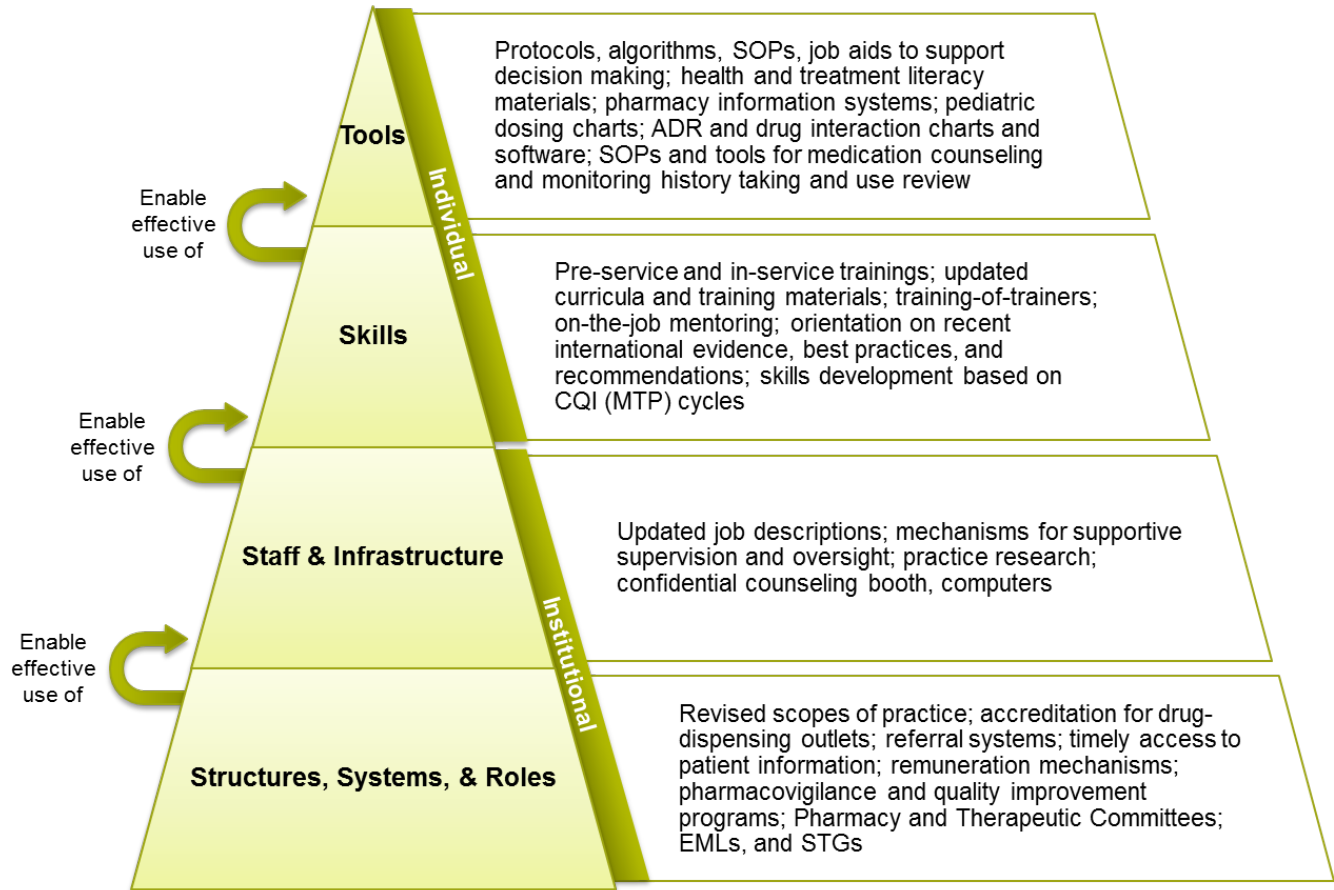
Tools

Protocols, algorithms, SOPs, job aids to support decision making; health and treatment literacy materials; pharmacy information systems; pediatric dosing charts; ADR and drug interaction charts and software; SOPs and tools for medication counseling and monitoring history taking and use review

Individual

Enable effective use of

Skills

Pre-service and in-service trainings; updated curricula and training materials; training-of-trainers; on-the-job mentoring; orientation on recent international evidence, best practices, and recommendations; skills development based on CQI (MTP) cycles

Enable effective use of

Staff & Infrastructure

Updated job descriptions; mechanisms for supportive supervision and oversight; practice research; confidential counseling booth, computers

Institutional

Enable effective use of

Structures, Systems, & Roles

Revised scopes of practice; accreditation for drug-dispensing outlets; referral systems; timely access to patient information; remuneration mechanisms; pharmacovigilance and quality improvement programs; Pharmacy and Therapeutic Committees; EMLs, and STGs